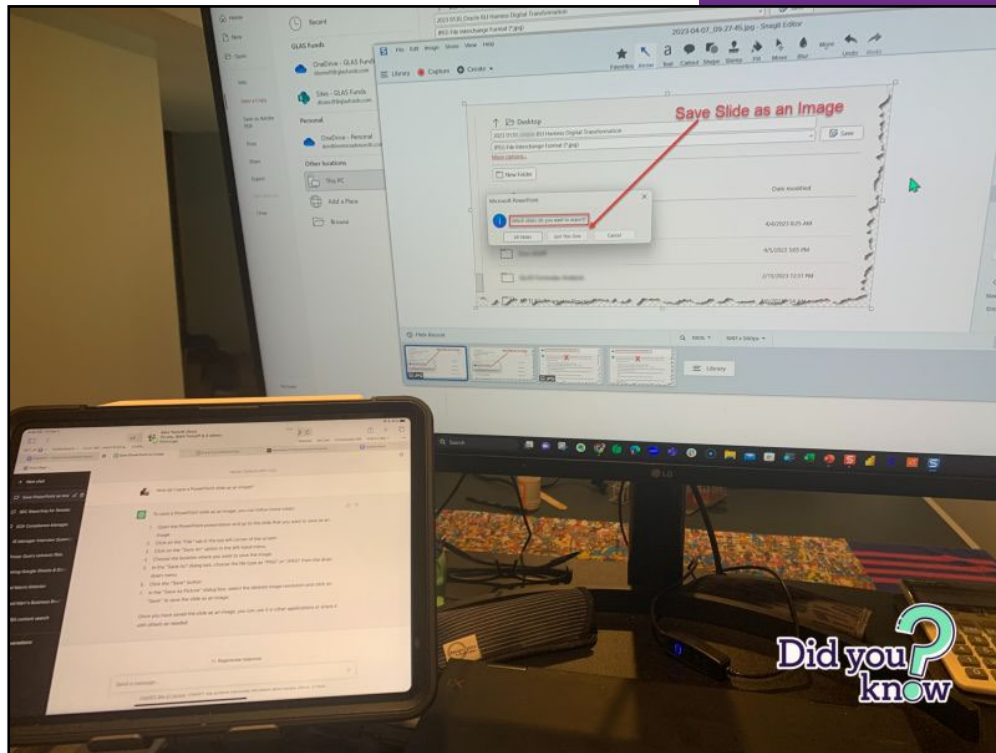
Home
New
Open
Recent
GLAS Funds
OneDrive - GLAS Funds
Sites - GLAS Funds
Personal
OneDrive - Personal
Other locations
This PC
Add a Place
Browse

2023-04-07_09-27-45.jpg - Snagit Editor
File Edit Image Share View Help
Library Capture Create
Favorites Arrow Text Callout Shape Stamp Fill Move Blur More Undo Redo

Save Slide as an Image

Desktop
JPEG File Interchange Format (*.jpg)
More options...
Save
New Folder
Date modified
Microsoft PowerPoint
Which slides do you want to export?
All Slides
Just This One
Cancel
4/6/2023 8:25 AM
4/5/2023 3:05 PM
2/15/2023 12:51 PM

Hide Recent
Library

Search

LG

New chat
How do I save a PowerPoint slide as an image?
To save a PowerPoint slide as an image, you can follow these steps:
Regenerate response
Send a message...

Did you know